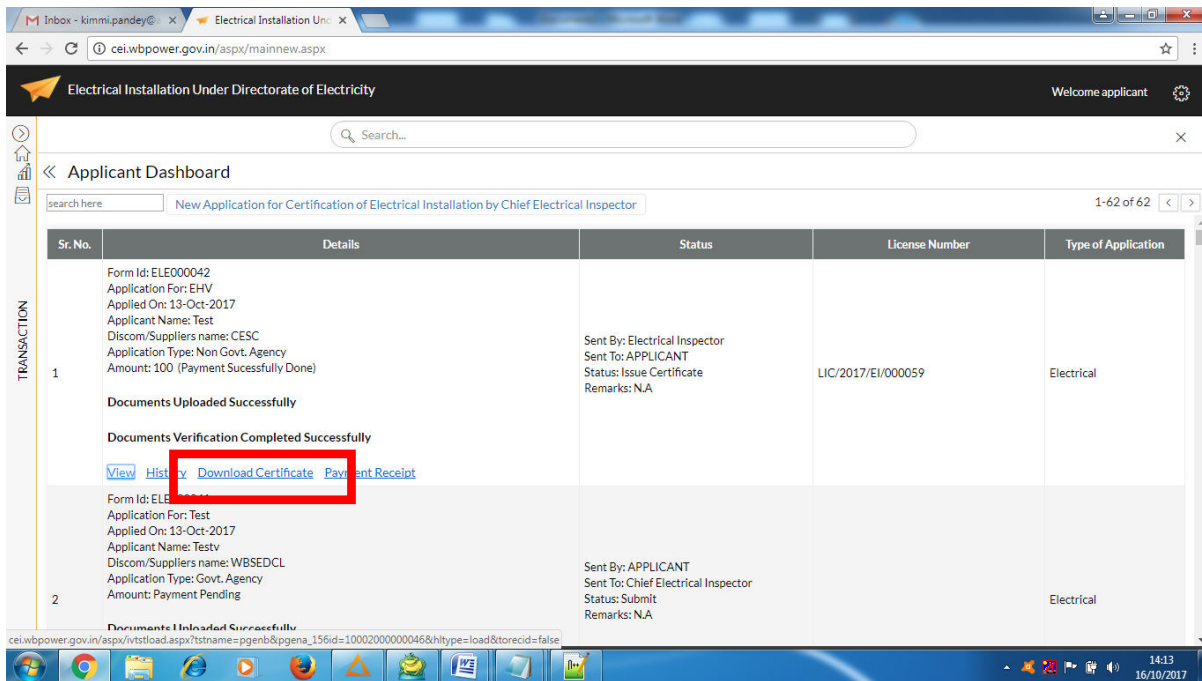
M Inbox - kimmi.pandey@ ×   Electrical Installation Und ×

cei.wbpower.gov.in/aspx/mainnew.aspx

Electrical Installation Under Directorate of Electricity

Welcome applicant

Search...

TRANSACTION

« Applicant Dashboard

search here   New Application for Certification of Electrical Installation by Chief Electrical Inspector

1-62 of 62

| Sr. No. | Details | Status | License Number | Type of Application |
|---|---|---|---|---|
| 1 | Form Id: ELE000042 Application For: EHV Applied On: 13-Oct-2017 Applicant Name: Test Discom/Suppliers name: CESC Application Type: Non Govt. Agency Amount: 100 (Payment Sucessfully Done) **Documents Uploaded Successfully** **Documents Verification Completed Successfully** View History Download Certificate Payment Receipt | Sent By: Electrical Inspector Sent To: APPLICANT Status: Issue Certificate Remarks: N.A | LIC/2017/EI/000059 | Electrical |
| 2 | Form Id: ELE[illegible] Application For: Test Applied On: 13-Oct-2017 Applicant Name: Testv Discom/Suppliers name: WBSEDCL Application Type: Govt. Agency Amount: Payment Pending **Documents Uploaded Successfully** | Sent By: APPLICANT Sent To: Chief Electrical Inspector Status: Submit Remarks: N.A | | Electrical |

cei.wbpower.gov.in/aspx/ivtstload.aspx?tstname=pgenb&pgena_156id=10002000000046&hltype=load&torecid=false

14:13
16/10/2017